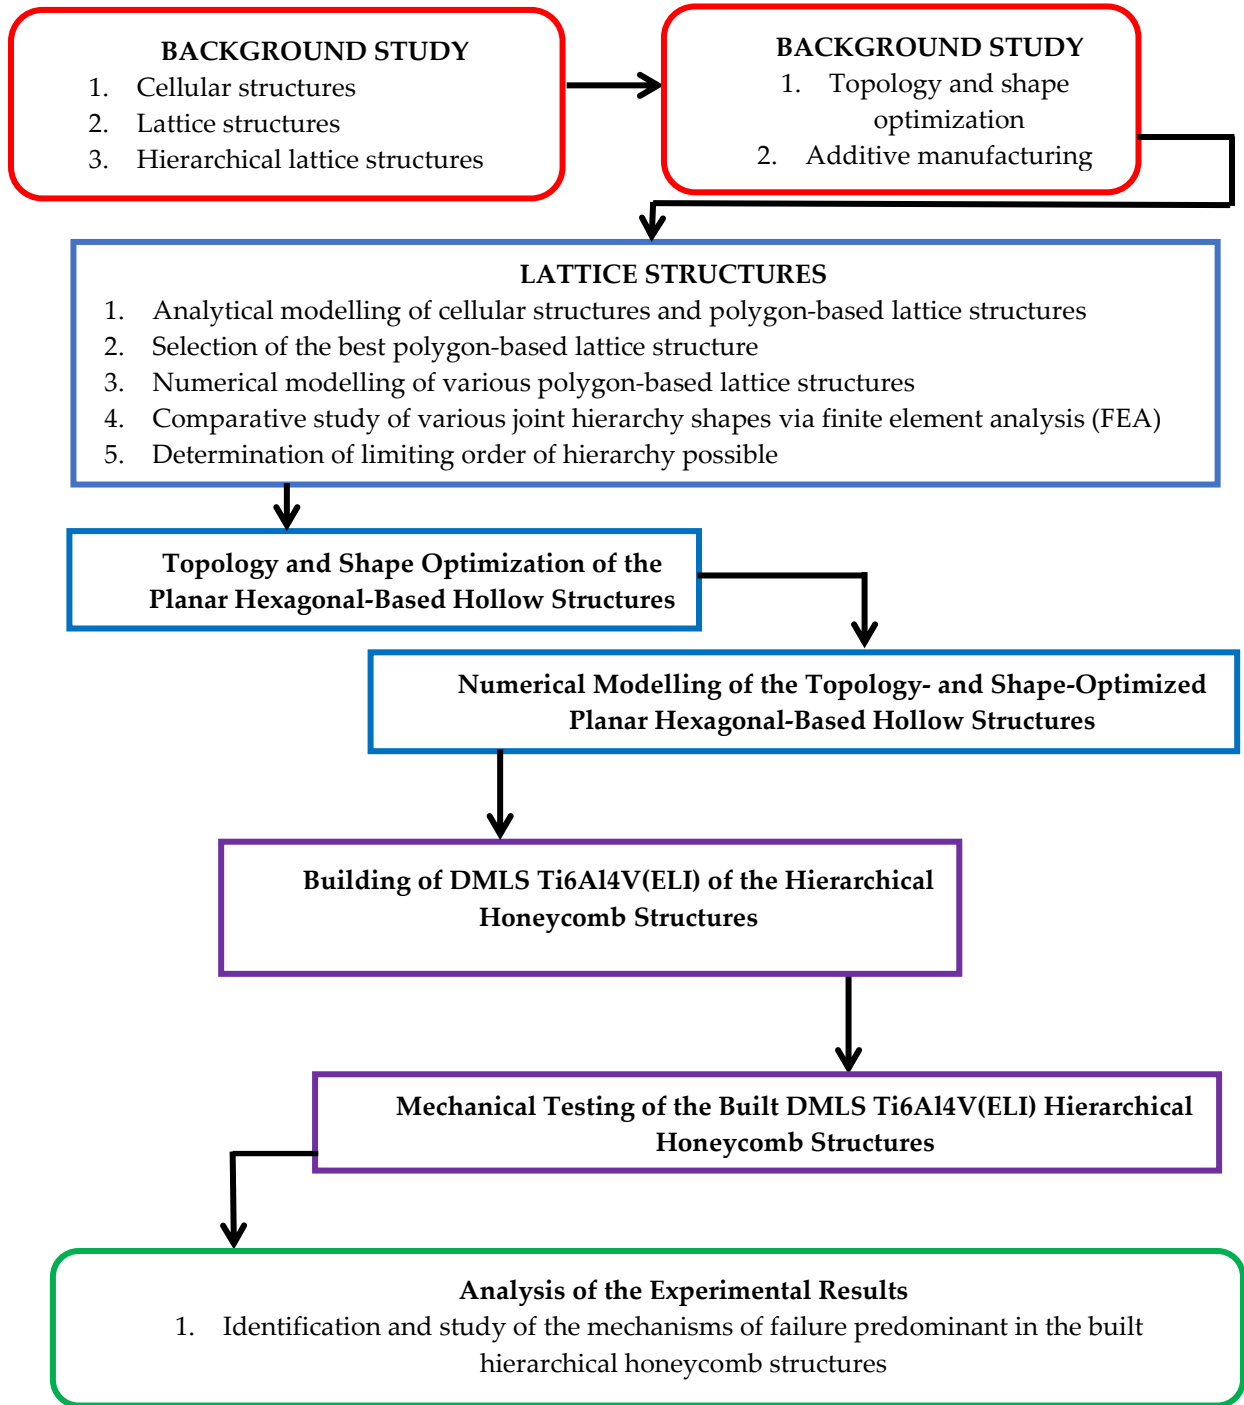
BACKGROUND STUDY
1. Cellular structures
2. Lattice structures
3. Hierarchical lattice structures

BACKGROUND STUDY
1. Topology and shape optimization
2. Additive manufacturing

LATTICE STRUCTURES
1. Analytical modelling of cellular structures and polygon-based lattice structures
2. Selection of the best polygon-based lattice structure
3. Numerical modelling of various polygon-based lattice structures
4. Comparative study of various joint hierarchy shapes via finite element analysis (FEA)
5. Determination of limiting order of hierarchy possible

Topology and Shape Optimization of the Planar Hexagonal-Based Hollow Structures

Numerical Modelling of the Topology- and Shape-Optimized Planar Hexagonal-Based Hollow Structures

Building of DMLS Ti6Al4V(ELI) of the Hierarchical Honeycomb Structures

Mechanical Testing of the Built DMLS Ti6Al4V(ELI) Hierarchical Honeycomb Structures

Analysis of the Experimental Results
1. Identification and study of the mechanisms of failure predominant in the built hierarchical honeycomb structures